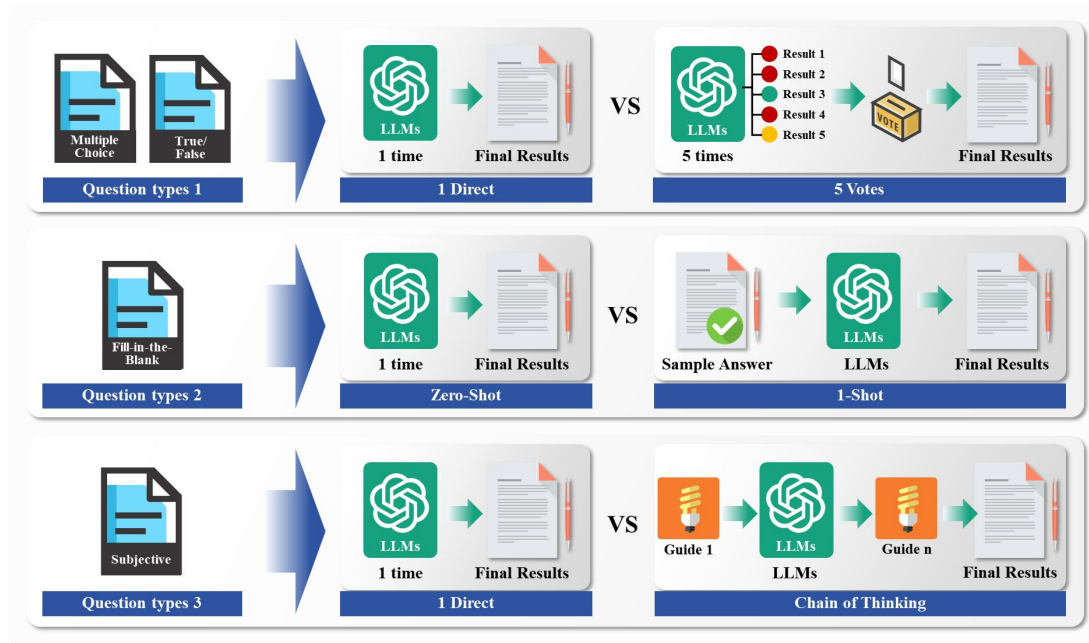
Multiple Choice

True/ False

Question types 1

LLMs

1 time

Final Results

1 Direct

VS

LLMs

5 times

Result 1
Result 2
Result 3
Result 4
Result 5

VOTE

Final Results

5 Votes

Fill-in-the-Blank

Question types 2

LLMs

1 time

Final Results

Zero-Shot

VS

Sample Answer

LLMs

LLMs

Final Results

1-Shot

Subjective

Question types 3

LLMs

1 time

Final Results

1 Direct

VS

Guide 1

LLMs

LLMs

Guide n

Final Results

Chain of Thinking